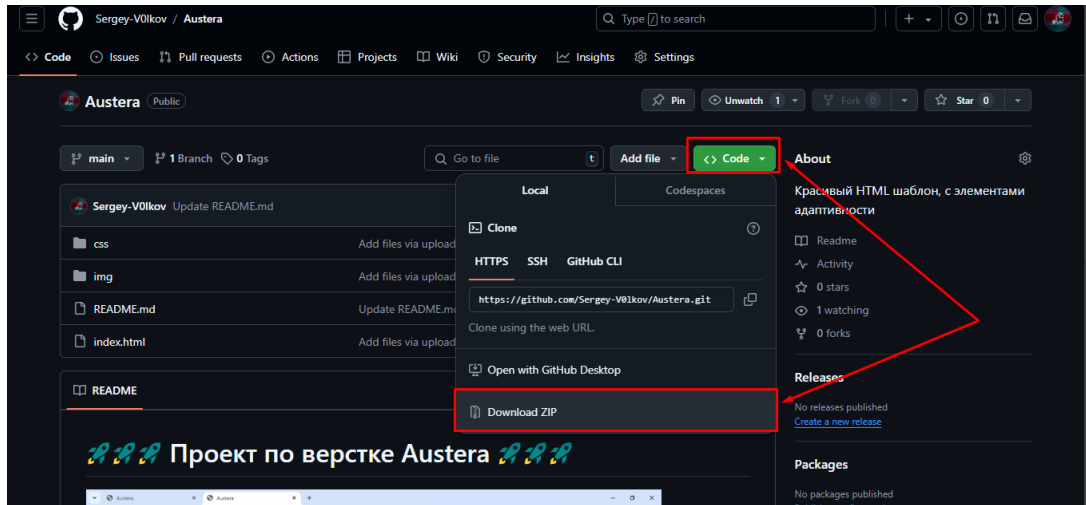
Sergey-V0lkov / Austera

Type / to search

Code Issues Pull requests Actions Projects Wiki Security Insights Settings

Austera Public

Pin Unwatch 1 Fork 0 Star 0

main 1 Branch 0 Tags

Go to file t Add file Code

About

Красивый HTML шаблон, с элементами адаптивности

Readme
Activity
0 stars
1 watching
0 forks

Releases
No releases published
Create a new release

Packages
No packages published

Sergey-V0lkov Update README.md

| | |
|---|---|
| css | Add files via upload |
| img | Add files via upload |
| README.md | Update README.md |
| index.html | Add files via upload |

Local Codespaces

Clone

HTTPS SSH GitHub CLI

https://github.com/Sergey-V0lkov/Austera.git

Clone using the web URL.

Open with GitHub Desktop

Download ZIP

README

Проект по верстке Austera

Austera × Austera × +